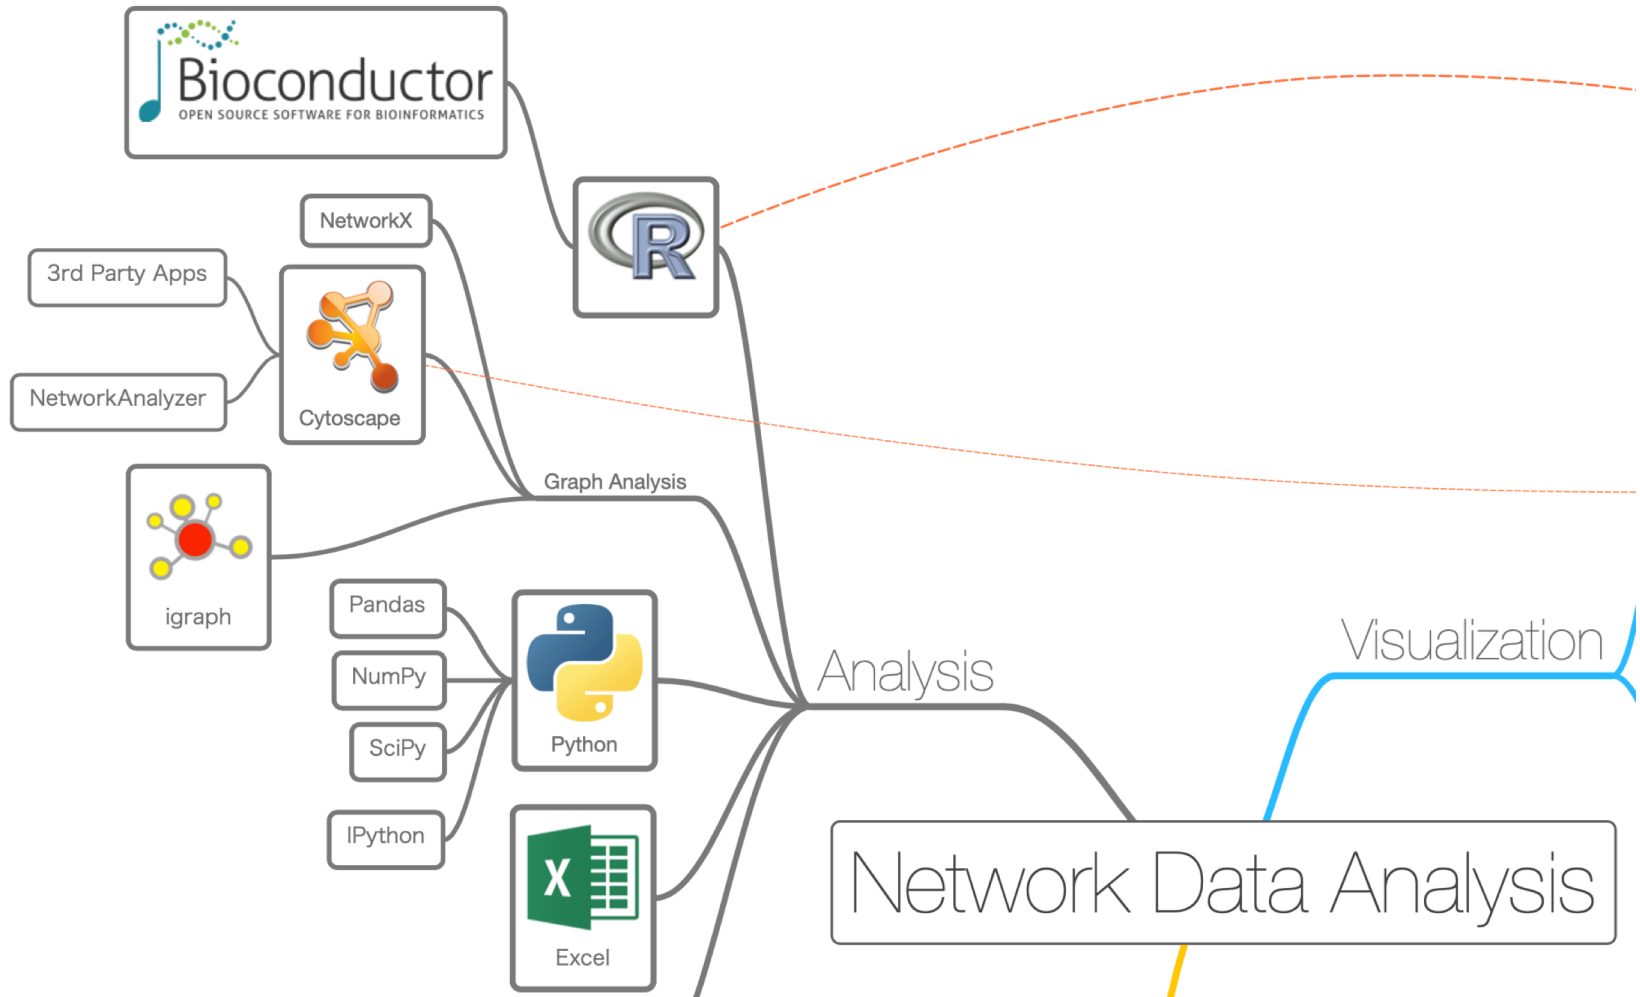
Bioconductor
OPEN SOURCE SOFTWARE FOR BIOINFORMATICS

R

NetworkX

3rd Party Apps

NetworkAnalyzer

Cytoscape

Graph Analysis

igraph

Pandas

NumPy

SciPy

IPython

Python

X

Excel

Analysis

Visualization

Network Data Analysis